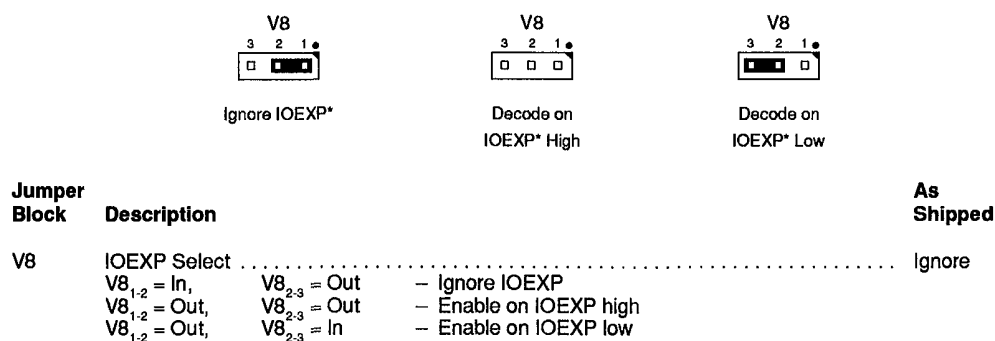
V8
3 2 1

Ignore IOEXP*

V8
3 2 1

Decode on IOEXP* High

V8
3 2 1

Decode on IOEXP* Low

| Jumper Block | Description | As Shipped |
|---|---|---|
| V8 | IOEXP Select ........................................................................ | Ignore |
| | $V8_{1-2}$ = In, $V8_{2-3}$ = Out – Ignore IOEXP | |
| | $V8_{1-2}$ = Out, $V8_{2-3}$ = Out – Enable on IOEXP high | |
| | $V8_{1-2}$ = Out, $V8_{2-3}$ = In – Enable on IOEXP low | |